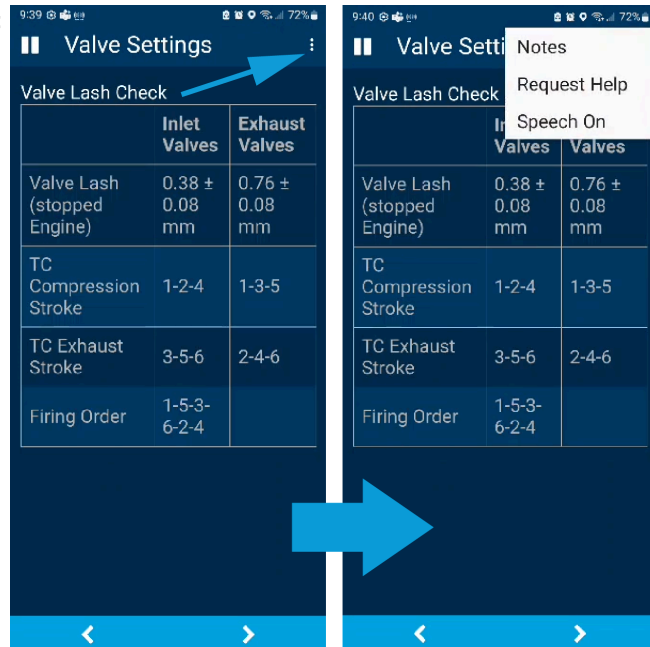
9:39 72%

Valve Settings

Valve Lash Check

| | Inlet Valves | Exhaust Valves |
|---|---|---|
| Valve Lash (stopped Engine) | 0.38 ± 0.08 mm | 0.76 ± 0.08 mm |
| TC Compression Stroke | 1-2-4 | 1-3-5 |
| TC Exhaust Stroke | 3-5-6 | 2-4-6 |
| Firing Order | 1-5-3-6-2-4 | |

<  >

9:40 72%

Valve Setti

Notes

Request Help

Speech On

Valve Lash Check

| | In | Valves |
|---|---|---|
| Valve Lash (stopped Engine) | 0.38 ± 0.08 mm | 0.76 ± 0.08 mm |
| TC Compression Stroke | 1-2-4 | 1-3-5 |
| TC Exhaust Stroke | 3-5-6 | 2-4-6 |
| Firing Order | 1-5-3-6-2-4 | |

<  >